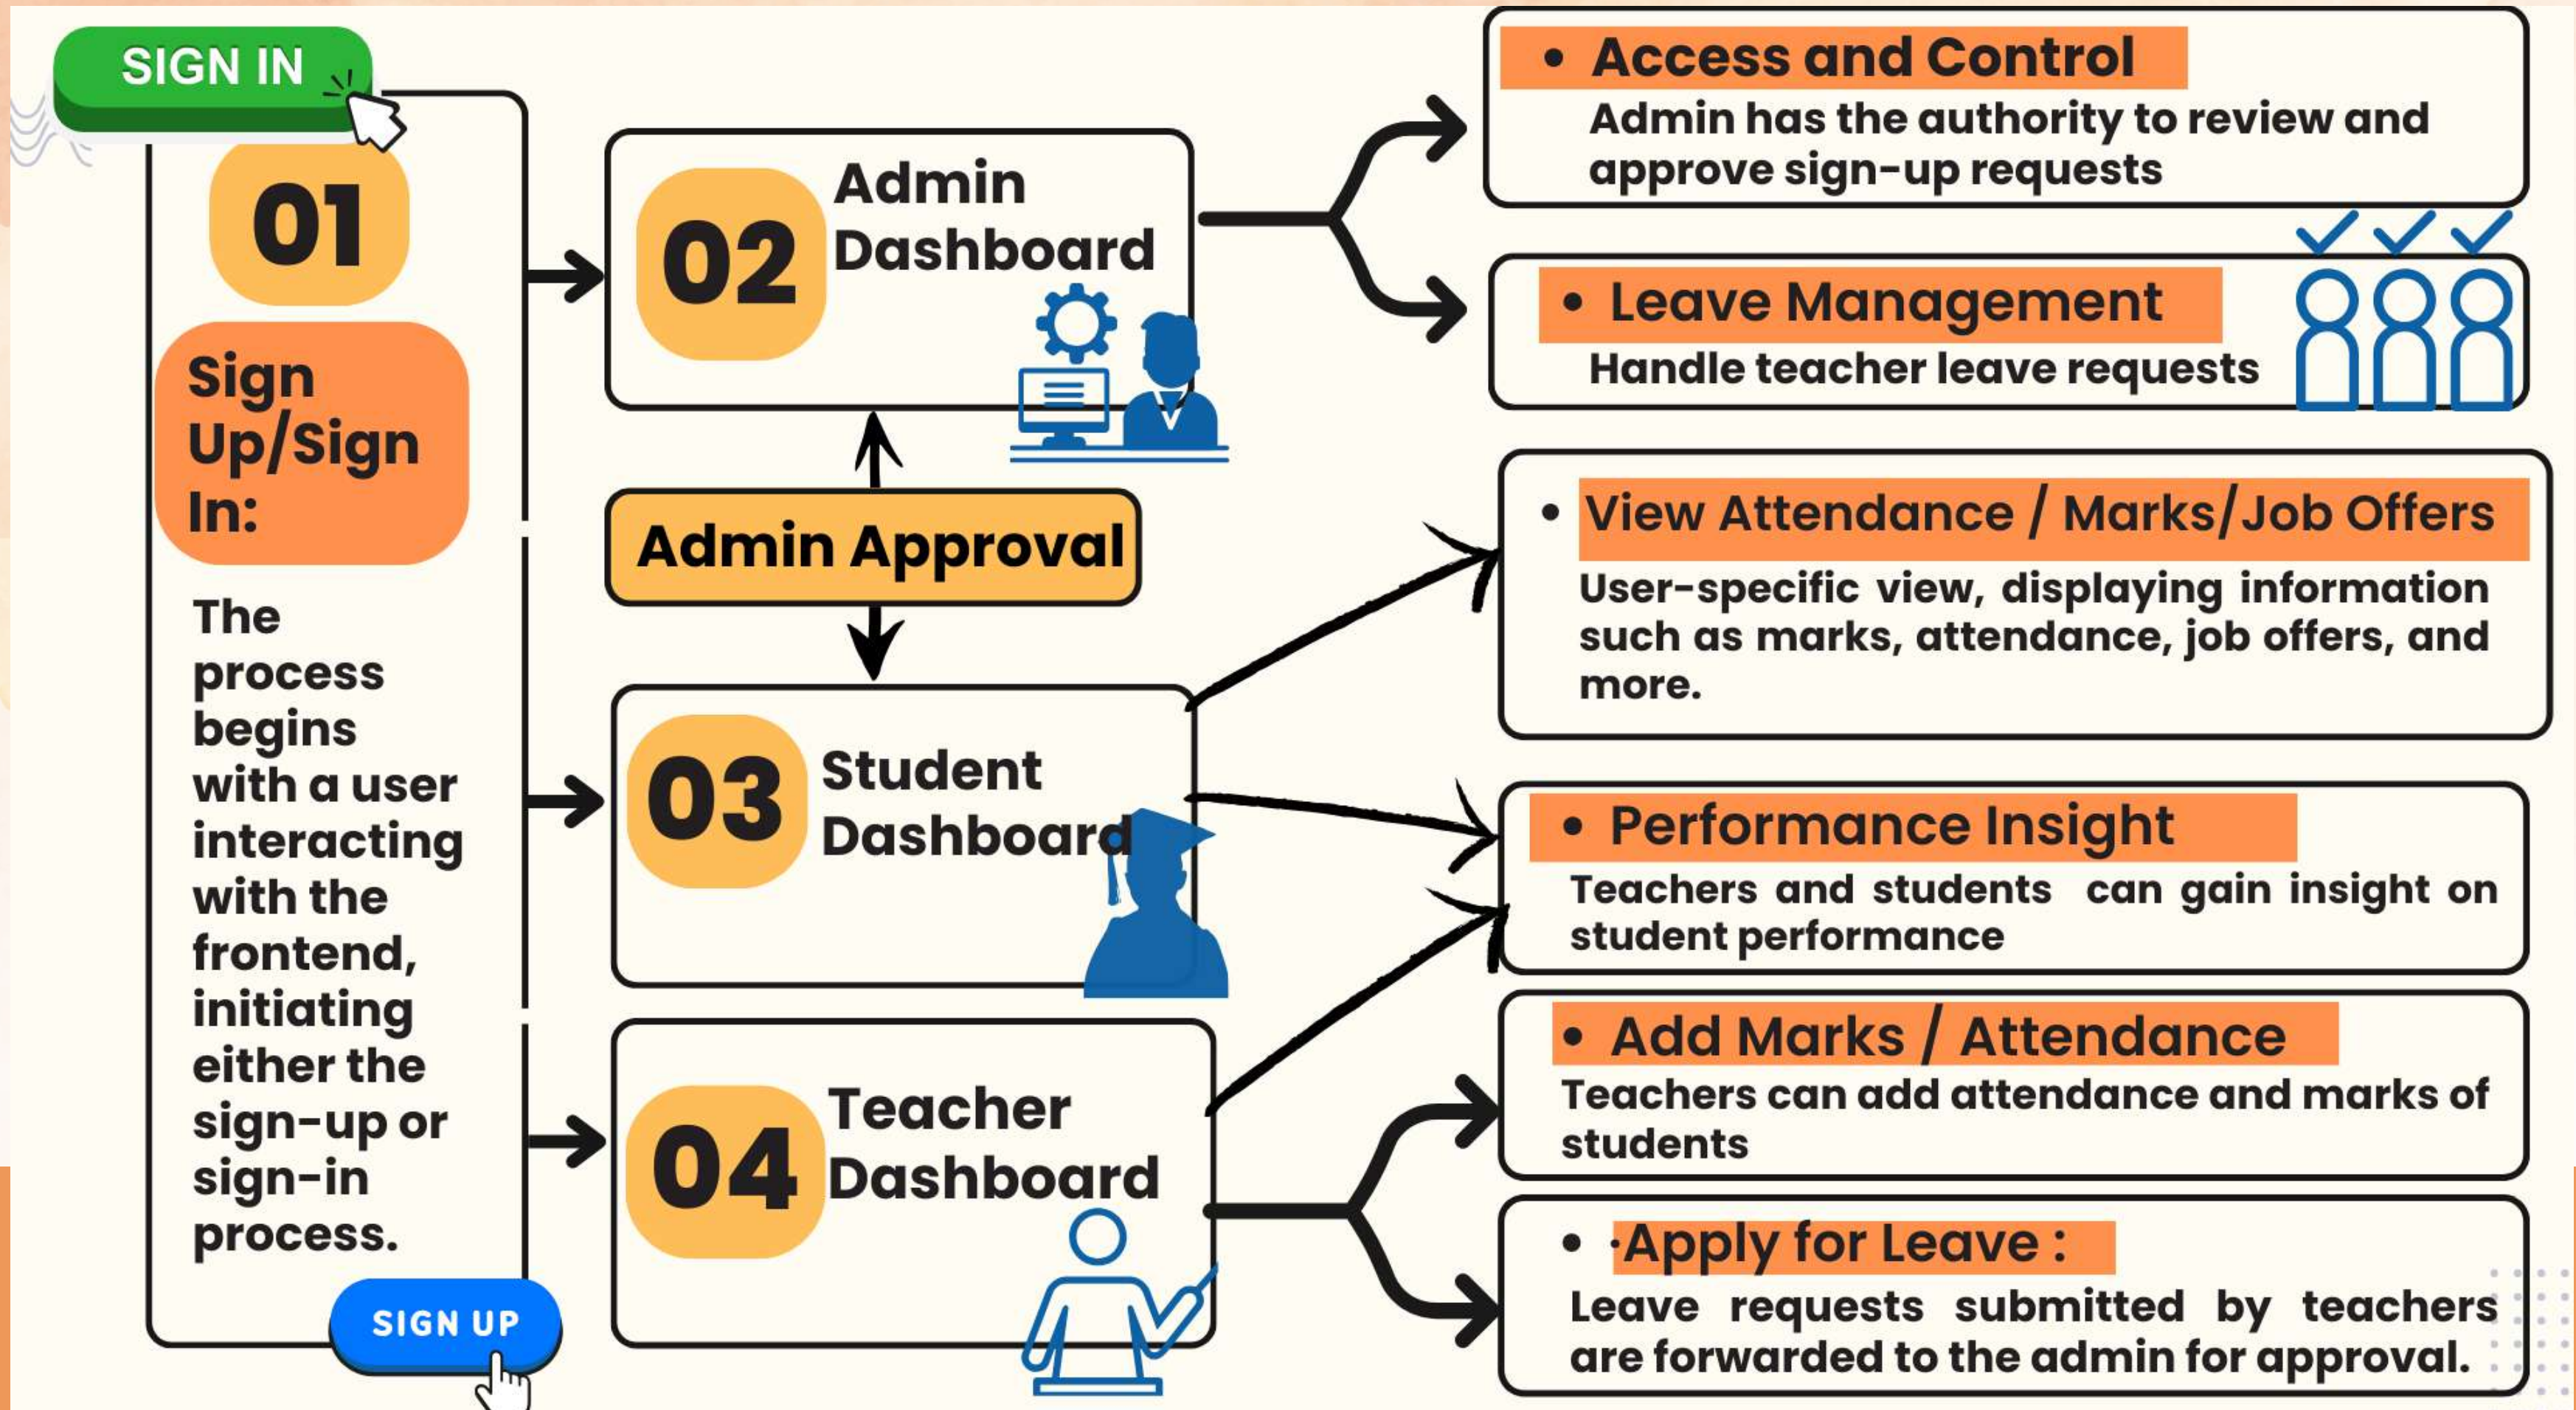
SIGN IN

01

Sign Up/Sign In:

The process begins with a user interacting with the frontend, initiating either the sign-up or sign-in process.

SIGN UP

02 Admin Dashboard

Admin Approval

03 Student Dashboard

04 Teacher Dashboard

• Access and Control
Admin has the authority to review and approve sign-up requests

• Leave Management
Handle teacher leave requests

• View Attendance / Marks/Job Offers
User-specific view, displaying information such as marks, attendance, job offers, and more.

• Performance Insight
Teachers and students can gain insight on student performance

• Add Marks / Attendance
Teachers can add attendance and marks of students

• ·Apply for Leave :
Leave requests submitted by teachers are forwarded to the admin for approval.